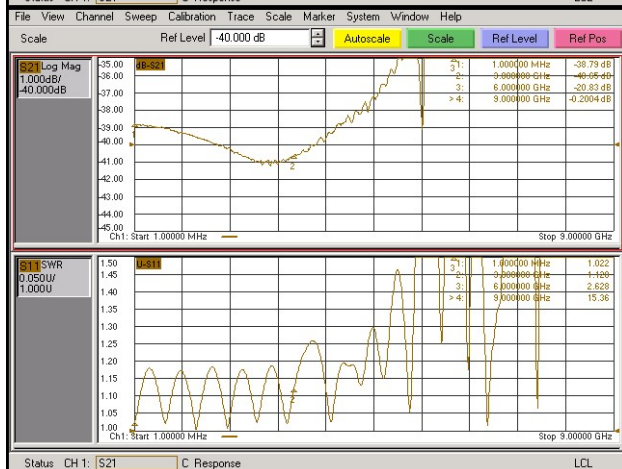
Status CH 1: S21 C Response LCL

File View Channel Sweep Calibration Trace Scale Marker System Window Help

Scale Ref Level -40.000 dB Autoscale Scale Ref Level Ref Pos

S21 Log Mag
1.000dB/
-40.000dB

-35.00
-36.00
-37.00
-38.00
-39.00
-40.00
-41.00
-42.00
-43.00
-44.00
-45.00

dB-S21

1: 1.000000 MHz -38.79 dB
2: 3.000000 GHz -40.05 dB
3: 6.000000 GHz -20.83 dB
> 4: 9.000000 GHz -0.2004 dB

Ch1: Start 1.00000 MHz Stop 9.00000 GHz

S11 SWR
0.050U/
1.000U

1.50
1.45
1.40
1.35
1.30
1.25
1.20
1.15
1.10
1.05
1.00

U-S11

1: 1.000000 MHz 1.022
2: 3.000000 GHz 1.120
3: 6.000000 GHz 2.628
> 4: 9.000000 GHz 15.36

Ch1: Start 1.00000 MHz Stop 9.00000 GHz

Status CH 1: S21 C Response LCL